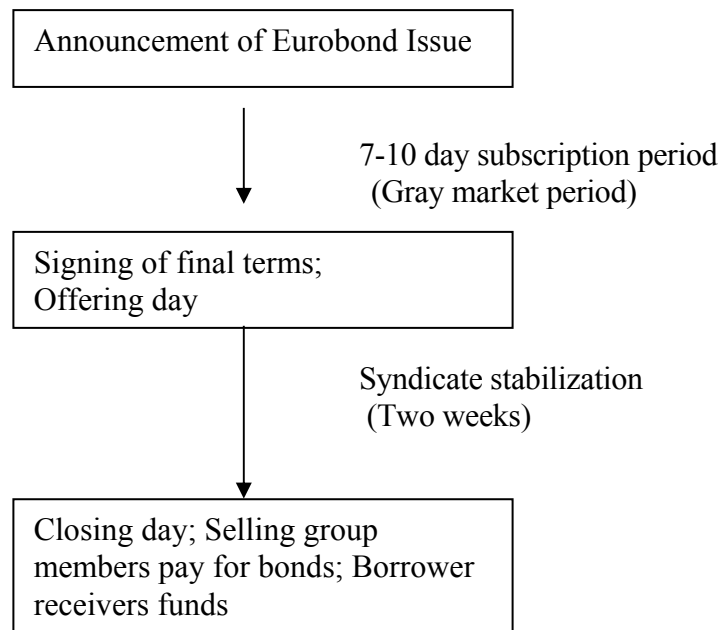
Announcement of Eurobond Issue

7-10 day subscription period
(Gray market period)

Signing of final terms;
Offering day

Syndicate stabilization
(Two weeks)

Closing day; Selling group members pay for bonds; Borrower receivers funds